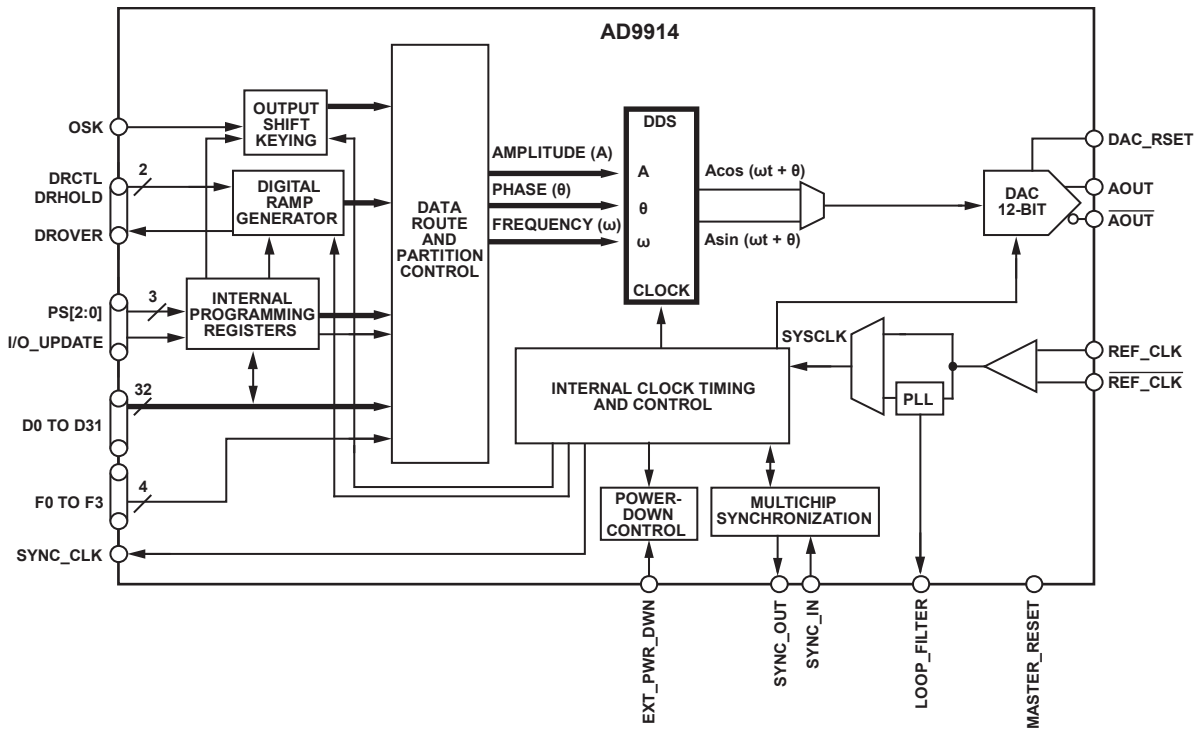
AD9914

OSK

OUTPUT SHIFT KEYING

DRCTL
DRHOLD

2

DIGITAL RAMP GENERATOR

DROVER

PS[2:0]

3

INTERNAL PROGRAMMING REGISTERS

I/O_UPDATE

D0 TO D31

32

F0 TO F3

4

SYNC_CLK

DATA ROUTE AND PARTITION CONTROL

AMPLITUDE (A)
PHASE (θ)
FREQUENCY (ω)

DDS
A
θ
ω
CLOCK

Acos (ωt + θ)
Asin (ωt + θ)

DAC 12-BIT

DAC_RSET
AOUT
$\overline{\text{AOUT}}$

SYSCLK

INTERNAL CLOCK TIMING AND CONTROL

PLL

REF_CLK
$\overline{\text{REF\_CLK}}$

POWER-DOWN CONTROL

MULTICHIP SYNCHRONIZATION

EXT_PWR_DWN

SYNC_OUT

SYNC_IN

LOOP_FILTER

MASTER_RESET